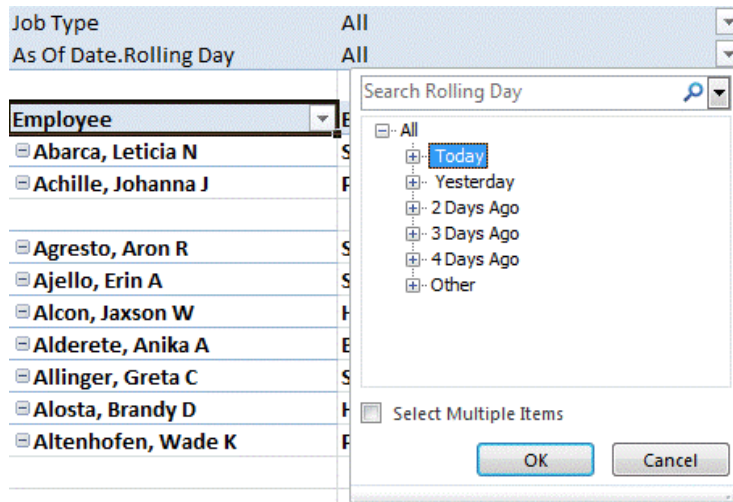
Job Type All
As Of Date.Rolling Day All

Employee
Abarca, Leticia N
Achille, Johanna J
Agresto, Aron R
Ajello, Erin A
Alcon, Jaxson W
Alderete, Anika A
Allinger, Greta C
Alosta, Brandy D
Altenhofen, Wade K

Search Rolling Day
All
Today
Yesterday
2 Days Ago
3 Days Ago
4 Days Ago
Other

Select Multiple Items
OK
Cancel